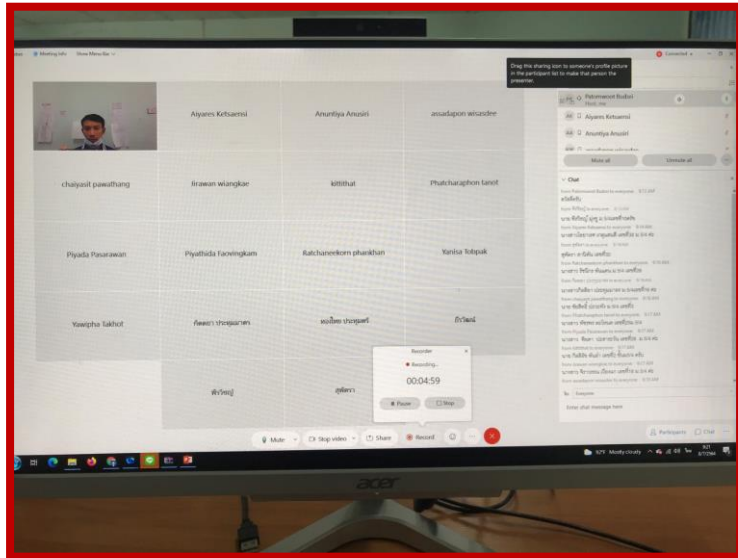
Meeting Info Show Menu Bar

Connected

Drag this sharing icon to someone's profile picture in the participant list to make that person the presenter.

Patommaset Budsri
Host, me

Aiyares Ketsamsi

Anuntiya Anusiri

Mute all Unmute all

Chat

Aiyares Ketsamsi | Anuntiya Anusiri | assadapon wisasdee
chaiyasit pawathang | Jirawan wiangkae | kittithat | Phatcharaphon tanot
Piyada Pasarawan | Piyathida Faoeingkam | Ratchaneekorn phankhan | Yanisa Tobpak
Yawipha Takhot | กิตตยา ประคุณมาศ | พงษ์เทพ ประคุณศรี | ภีรวัฒน์
พีรวิชญ์ | สุพัตรา

Recorder
Recording...
00:04:59
Pause Stop

to: Everyone
Enter chat message here

Mute | Stop video | Share | Record

Participants Chat

82°F Mostly cloudy

acer